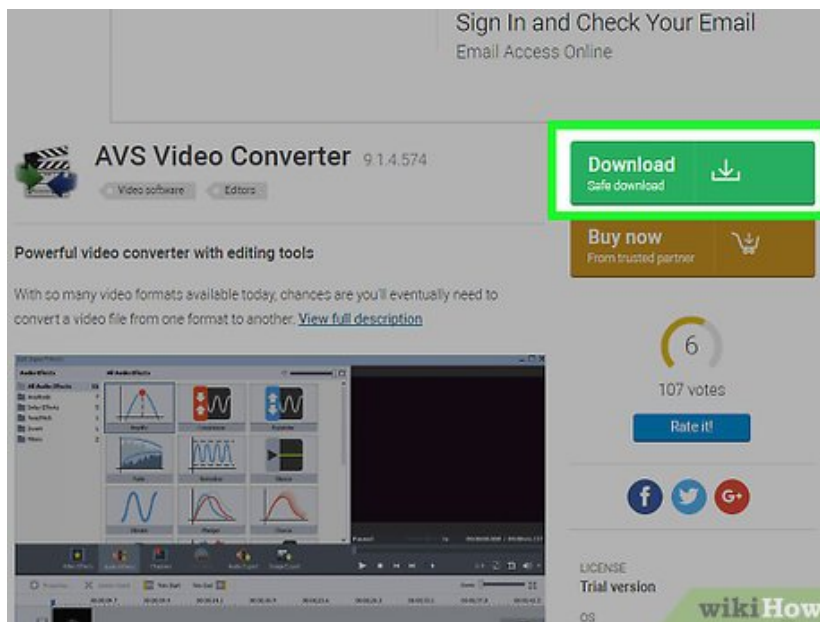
Sign In and Check Your Email
Email Access Online

AVS Video Converter 9.1.4.574

Video software Editors

Download
Safe download

Buy now
From trusted partner

Powerful video converter with editing tools

With so many video formats available today, chances are you'll eventually need to convert a video file from one format to another. View full description

6
107 votes

Rate it!

f G+

LICENSE
Trial version

OS

wikiHow